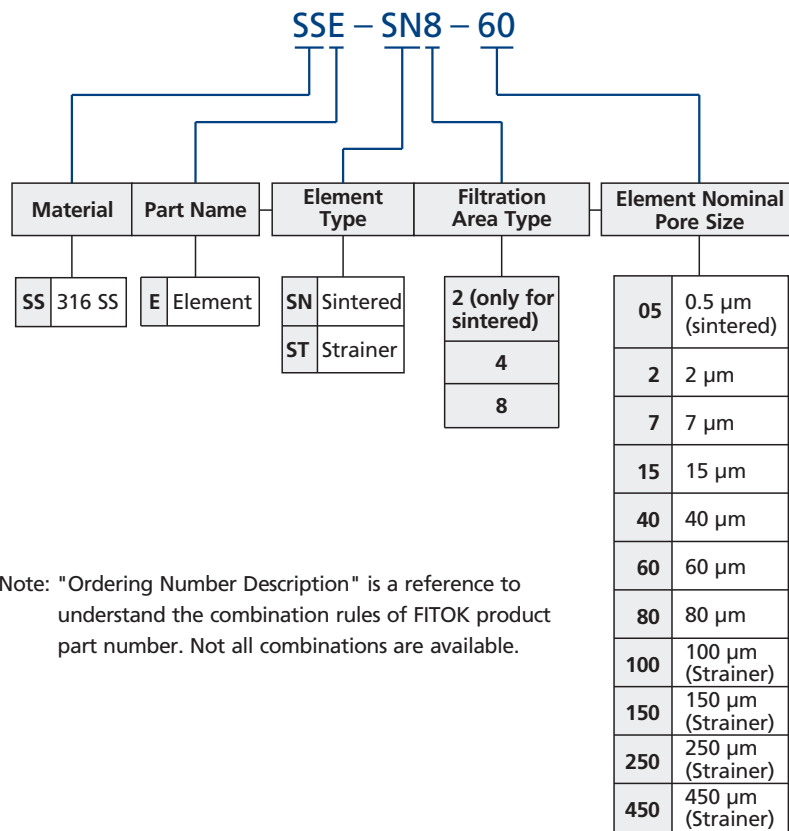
SSE – SN8 – 60

Material

Part Name

Element Type

Filtration Area Type

Element Nominal Pore Size

| SS | 316 SS |
|---|---|

| E | Element |
|---|---|

| SN | Sintered |
|---|---|
| ST | Strainer |

| 2 (only for sintered) |
|---|
| 4 |
| 8 |

| 05 | 0.5 μm (sintered) |
|---|---|
| 2 | 2 μm |
| 7 | 7 μm |
| 15 | 15 μm |
| 40 | 40 μm |
| 60 | 60 μm |
| 80 | 80 μm |
| 100 | 100 μm (Strainer) |
| 150 | 150 μm (Strainer) |
| 250 | 250 μm (Strainer) |
| 450 | 450 μm (Strainer) |

Note: "Ordering Number Description" is a reference to understand the combination rules of FITOK product part number. Not all combinations are available.